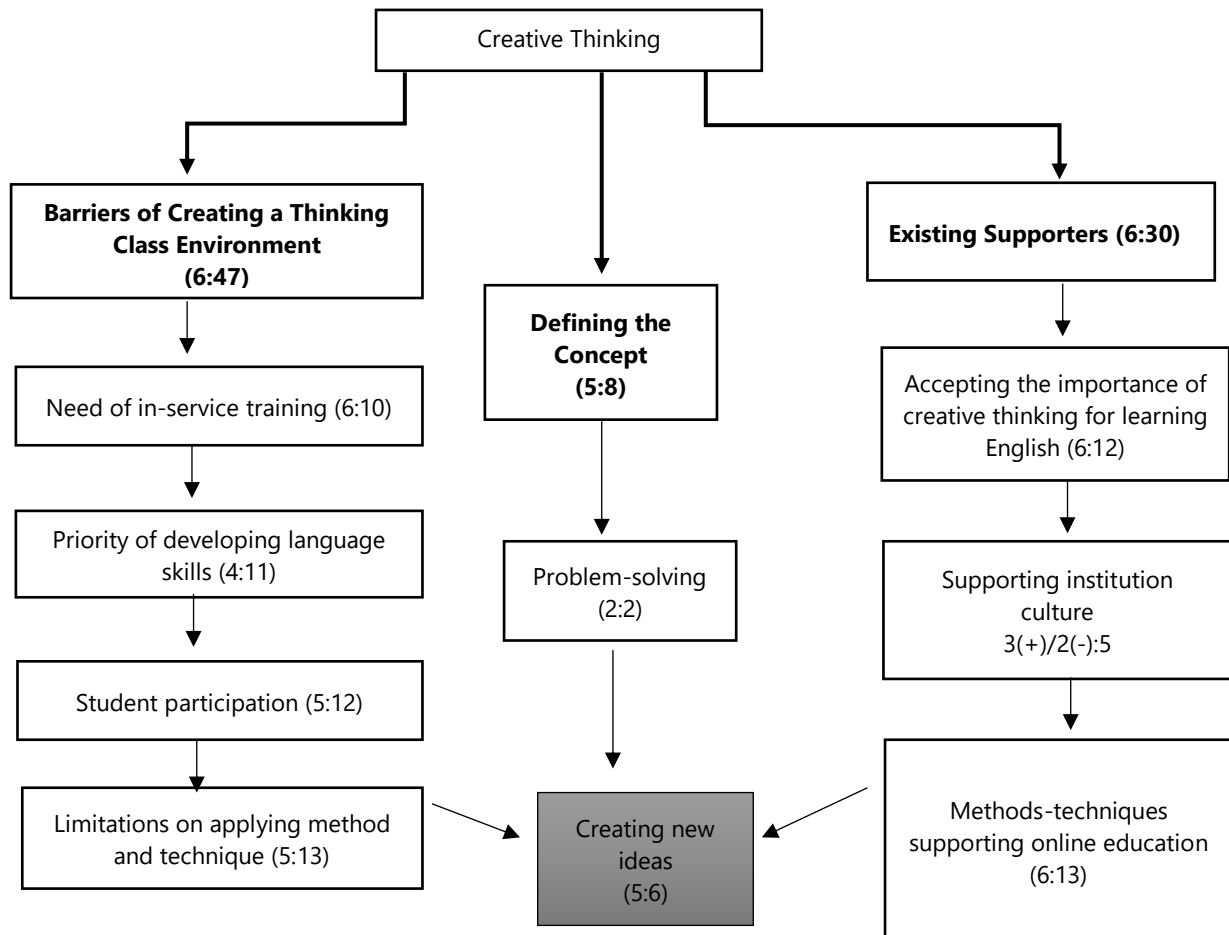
Creative Thinking

**Barriers of Creating a Thinking Class Environment (6:47)**

Need of in-service training (6:10)

Priority of developing language skills (4:11)

Student participation (5:12)

Limitations on applying method and technique (5:13)

**Defining the Concept (5:8)**

Problem-solving (2:2)

Creating new ideas (5:6)

**Existing Supporters (6:30)**

Accepting the importance of creative thinking for learning English (6:12)

Supporting institution culture 3(+)/2(-):5

Methods-techniques supporting online education (6:13)